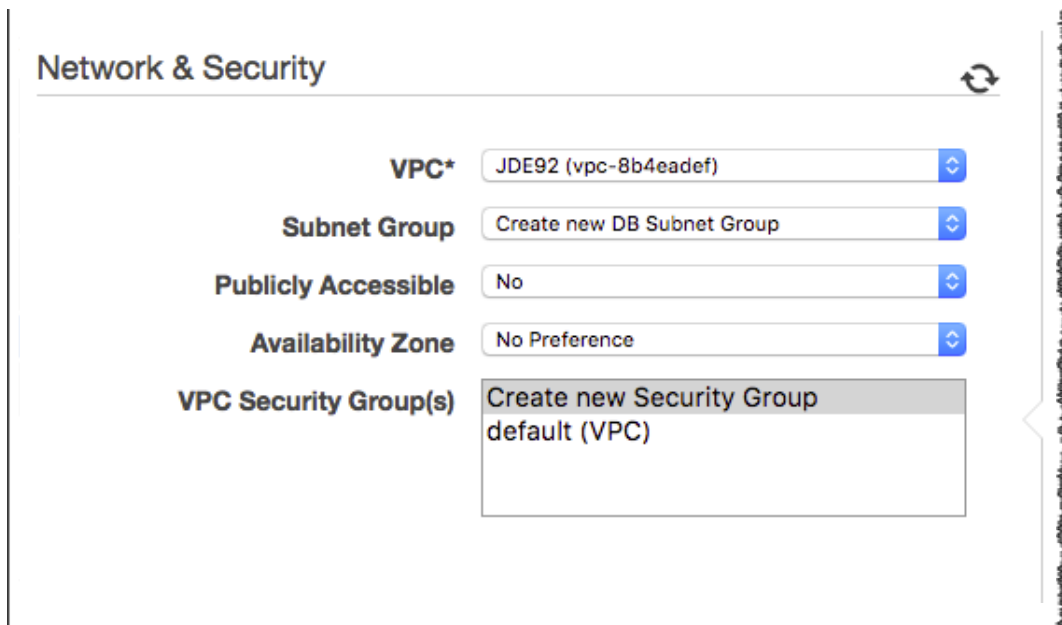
Network & Security

VPC* JDE92 (vpc-8b4eadef)

Subnet Group Create new DB Subnet Group

Publicly Accessible No

Availability Zone No Preference

VPC Security Group(s) Create new Security Group
default (VPC)